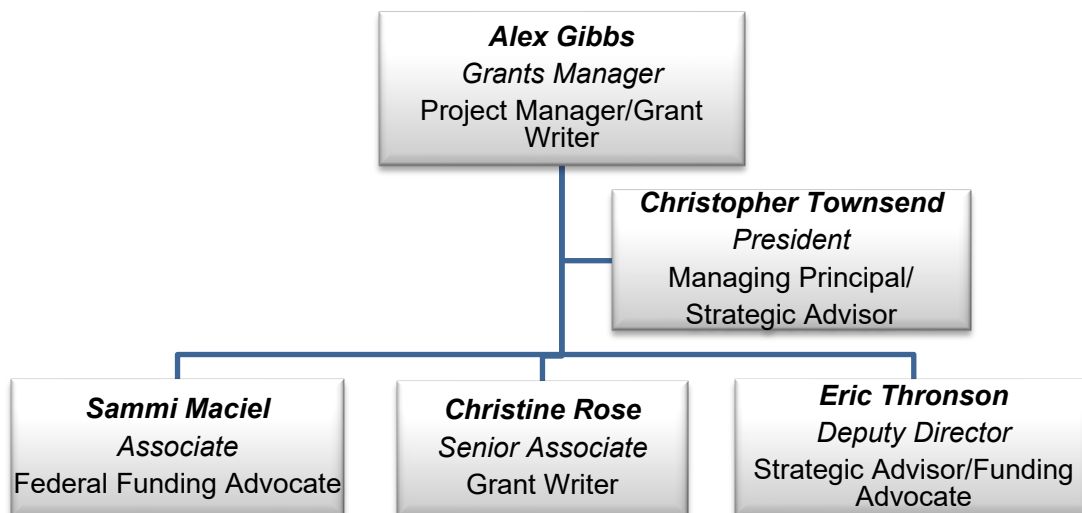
***Alex Gibbs***
*Grants Manager*
Project Manager/Grant Writer

***Christopher Townsend***
*President*
Managing Principal/ Strategic Advisor

***Sammi Maciel***
*Associate*
Federal Funding Advocate

***Christine Rose***
*Senior Associate*
Grant Writer

***Eric Thronson***
*Deputy Director*
Strategic Advisor/Funding Advocate